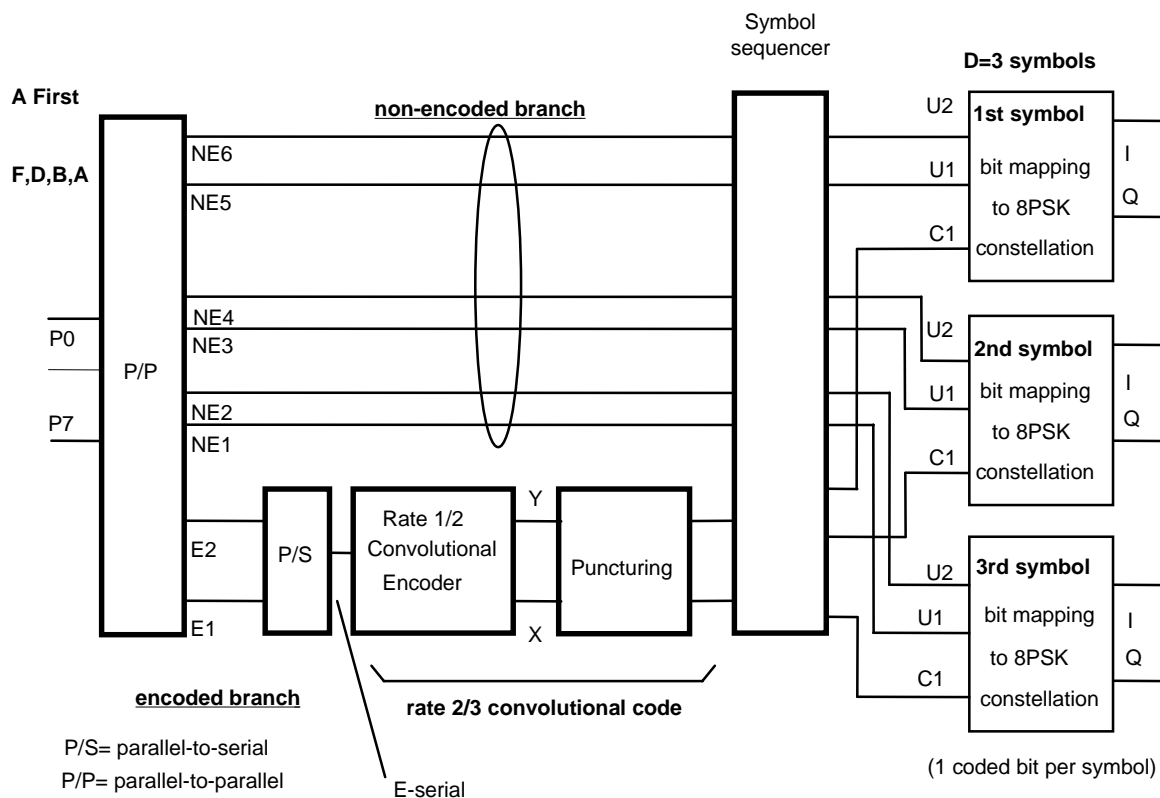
Symbol sequencer

D=3 symbols

A First

F,D,B,A

non-encoded branch

NE6

NE5

NE4

NE3

NE2

NE1

P0

P/P

P7

E2

E1

P/S

Rate 1/2 Convolutional Encoder

Y

X

Puncturing

U2

U1

C1

1st symbol

bit mapping

to 8PSK

constellation

I

Q

U2

U1

C1

2nd symbol

bit mapping

to 8PSK

constellation

I

Q

U2

U1

C1

3rd symbol

bit mapping

to 8PSK

constellation

I

Q

encoded branch

rate 2/3 convolutional code

P/S= parallel-to-serial

P/P= parallel-to-parallel

E-serial

(1 coded bit per symbol)